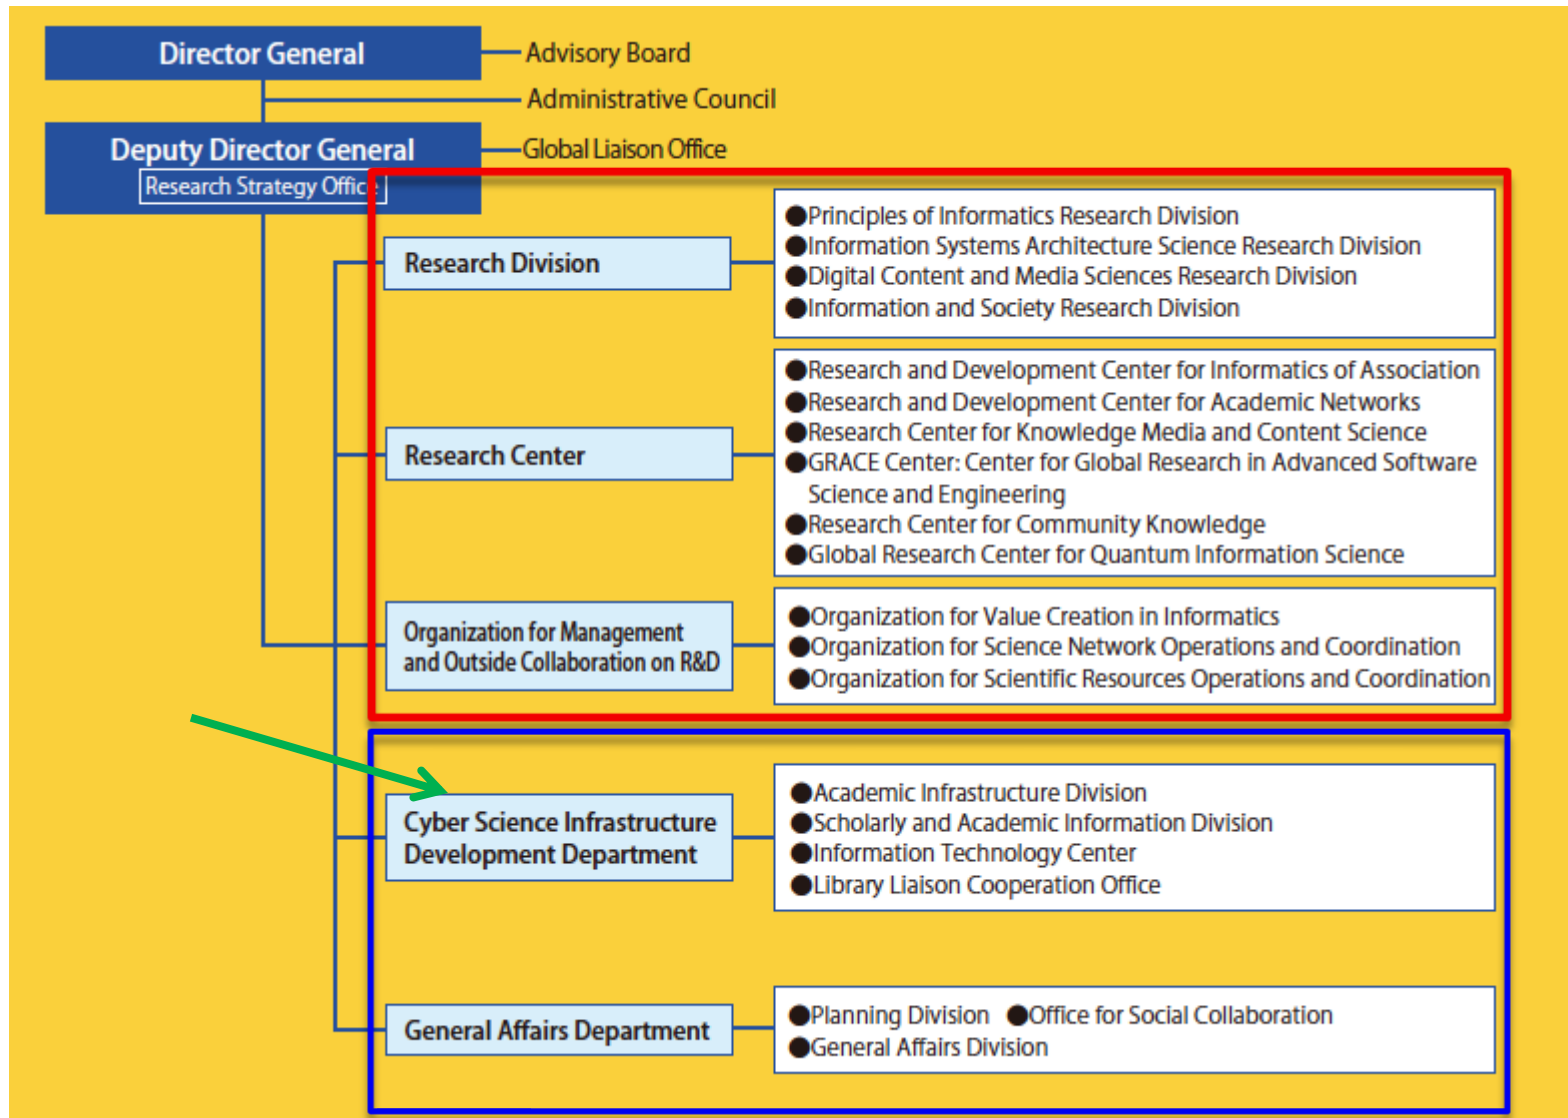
Director General
Advisory Board
Administrative Council
Deputy Director General
Research Strategy Office
Global Liaison Office

Research Division
●Principles of Informatics Research Division
●Information Systems Architecture Science Research Division
●Digital Content and Media Sciences Research Division
●Information and Society Research Division

Research Center
●Research and Development Center for Informatics of Association
●Research and Development Center for Academic Networks
●Research Center for Knowledge Media and Content Science
●GRACE Center: Center for Global Research in Advanced Software Science and Engineering
●Research Center for Community Knowledge
●Global Research Center for Quantum Information Science

Organization for Management and Outside Collaboration on R&D
●Organization for Value Creation in Informatics
●Organization for Science Network Operations and Coordination
●Organization for Scientific Resources Operations and Coordination

Cyber Science Infrastructure Development Department
●Academic Infrastructure Division
●Scholarly and Academic Information Division
●Information Technology Center
●Library Liaison Cooperation Office

General Affairs Department
●Planning Division ●Office for Social Collaboration
●General Affairs Division